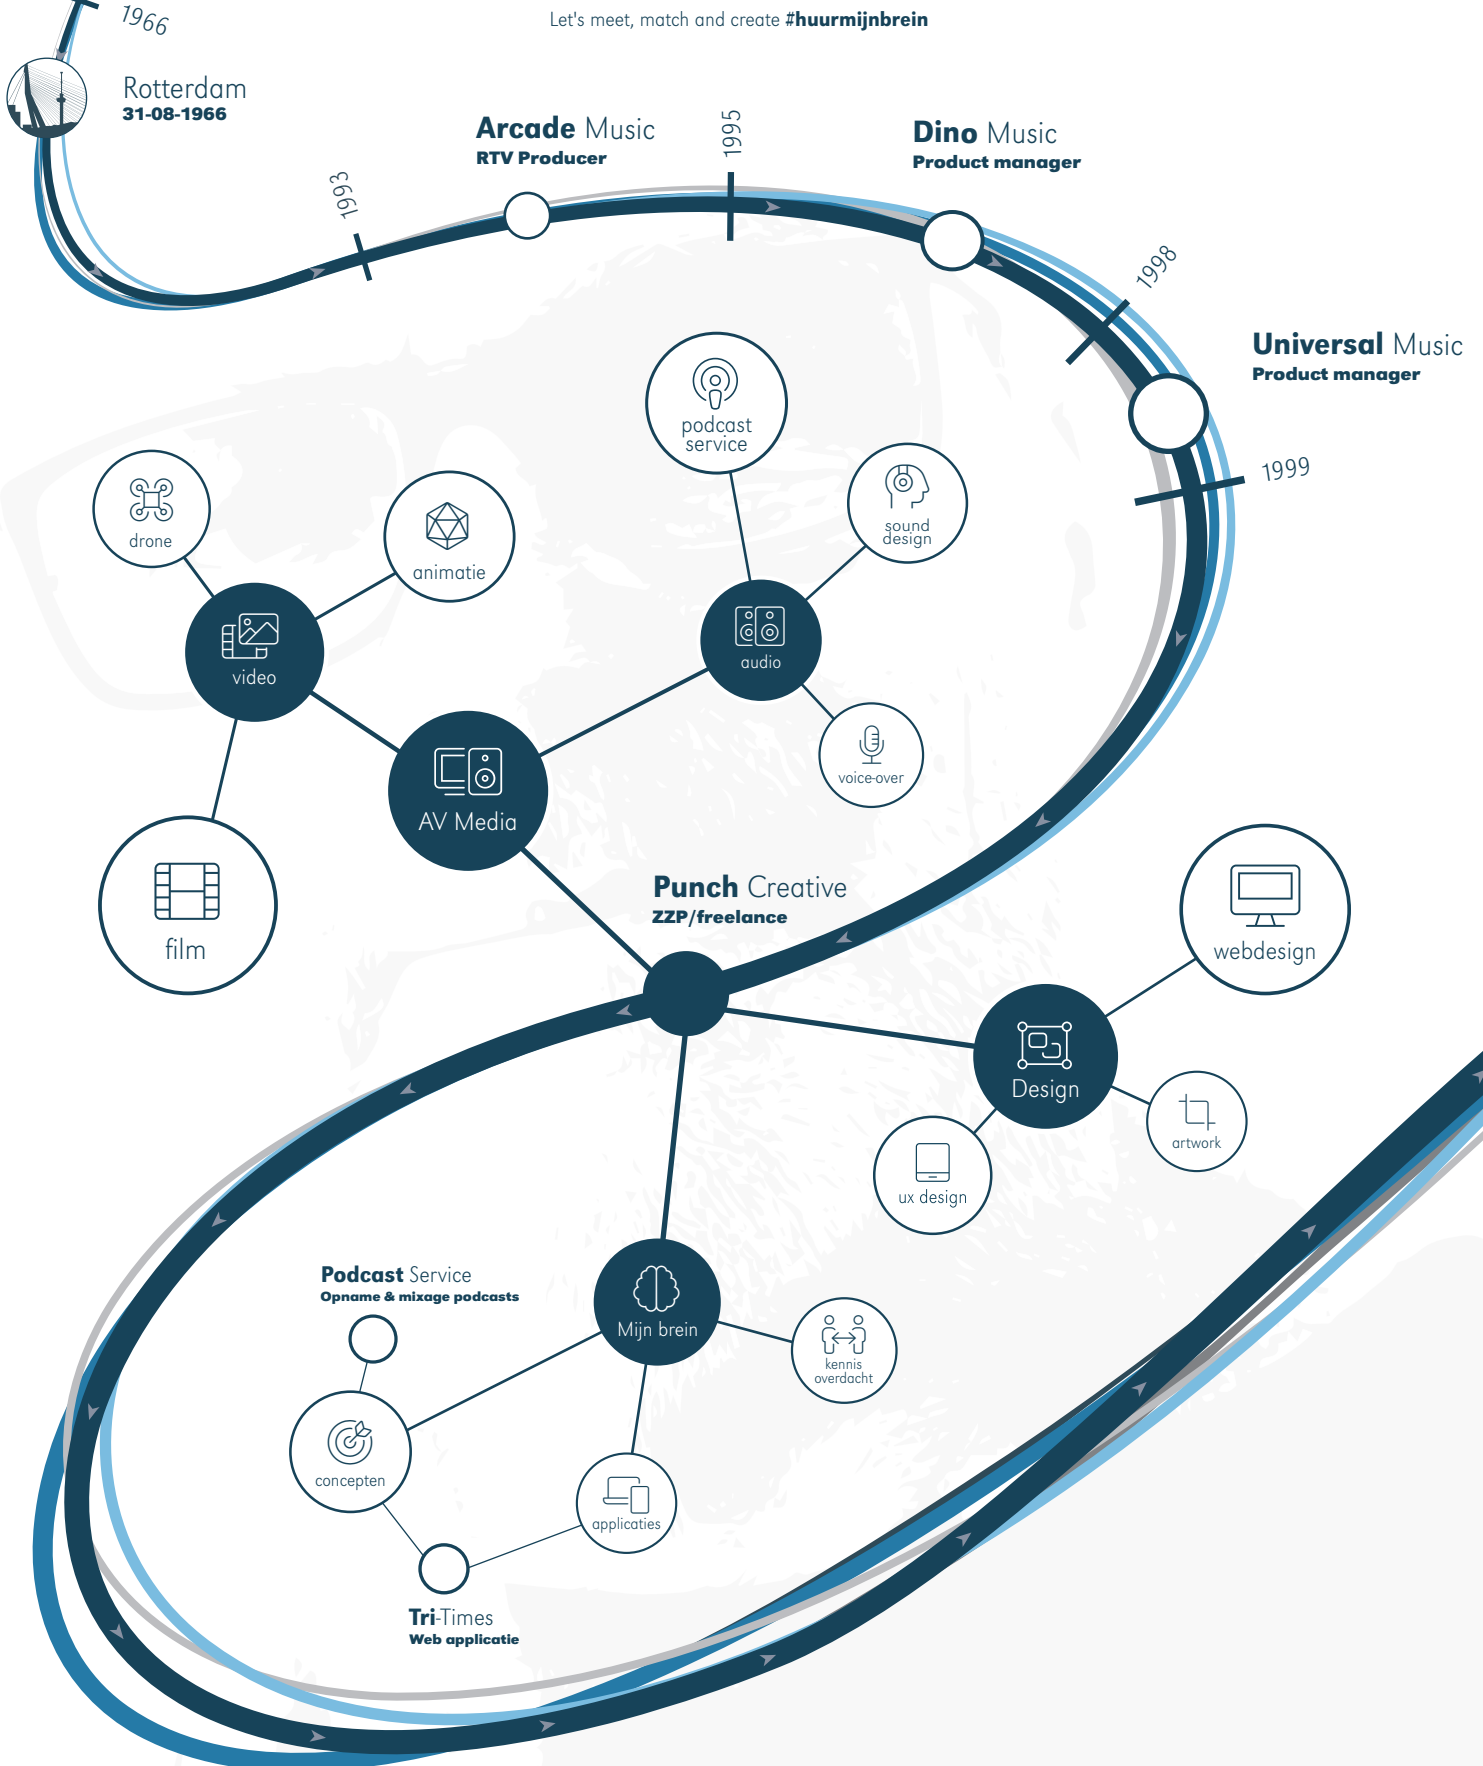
Let's meet, match and create **#huurmijnbrein**

1966

Rotterdam
31-08-1966

1993

Arcade Music
RTV Producer

1995

Dino Music
Product manager

1998

Universal Music
Product manager

1999

podcast service

sound design

drone

animatie

video

audio

voice-over

AV Media

film

Punch Creative
ZZP/freelance

webdesign

Design

artwork

ux design

Podcast Service
Opname & mixage podcasts

Mijn brein

kennis overdacht

concepten

applicaties

Tri-Times
Web applicatie